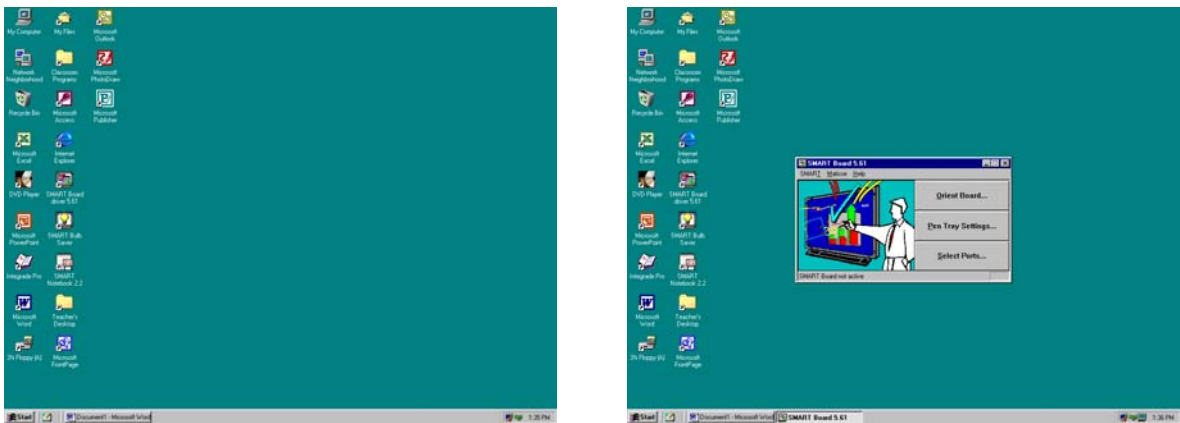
My Computer
My Files
Microsoft Outlook
Network Neighborhood
Classroom Programs
Microsoft PhotoDraw
Recycle Bin
Microsoft Access
Microsoft Publisher
Microsoft Excel
Internet Explorer
DVD Player
SMART Board driver 5.61
Microsoft PowerPoint
SMART Bulb Saver
Integrade Pro
SMART Notebook 2.2
Microsoft Word
Teacher's Desktop
3½ Floppy (A:)
Microsoft FrontPage

Start | Document1 - Microsoft Word | 1:35 PM

My Computer
My Files
Microsoft Outlook
Network Neighborhood
Classroom Programs
Microsoft PhotoDraw
Recycle Bin
Microsoft Access
Microsoft Publisher
Microsoft Excel
Internet Explorer
DVD Player
SMART Board driver 5.61
Microsoft PowerPoint
SMART Bulb Saver
Integrade Pro
SMART Notebook 2.2
Microsoft Word
Teacher's Desktop
3½ Floppy (A:)
Microsoft FrontPage

SMART Board 5.61
SMART Welcome Help
Orient Board...
Pen Tray Settings...
Select Ports...
SMART Board not active

Start | Document1 - Microsoft Word | SMART Board 5.61 | 1:36 PM